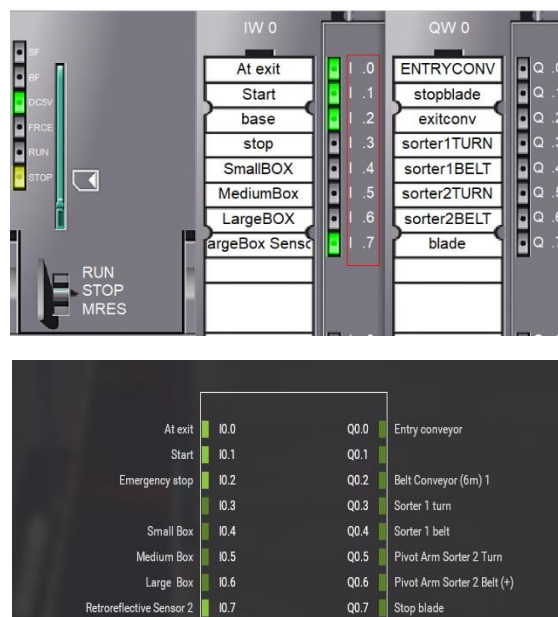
SF
BF
DC5V
FRCE
RUN
STOP

RUN
STOP
MRES

IW 0

| | |
|---|---|
| At exit | I .0 |
| Start | I .1 |
| base | I .2 |
| stop | I .3 |
| SmallBOX | I .4 |
| MediumBox | I .5 |
| LargeBOX | I .6 |
| argeBox Sens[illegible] | I .7 |

QW 0

| | |
|---|---|
| ENTRYCONV | Q .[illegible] |
| stopblade | Q .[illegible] |
| exitconv | Q .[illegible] |
| sorter1TURN | Q .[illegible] |
| sorter1BELT | Q .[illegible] |
| sorter2TURN | Q .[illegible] |
| sorter2BELT | Q .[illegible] |
| blade | Q .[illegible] |

| | | | |
|---|---|---|---|
| At exit | I0.0 | Q0.0 | Entry conveyor |
| Start | I0.1 | Q0.1 | |
| Emergency stop | I0.2 | Q0.2 | Belt Conveyor (6m) 1 |
| | I0.3 | Q0.3 | Sorter 1 turn |
| Small Box | I0.4 | Q0.4 | Sorter 1 belt |
| Medium Box | I0.5 | Q0.5 | Pivot Arm Sorter 2 Turn |
| Large Box | I0.6 | Q0.6 | Pivot Arm Sorter 2 Belt (+) |
| Retroreflective Sensor 2 | I0.7 | Q0.7 | Stop blade |